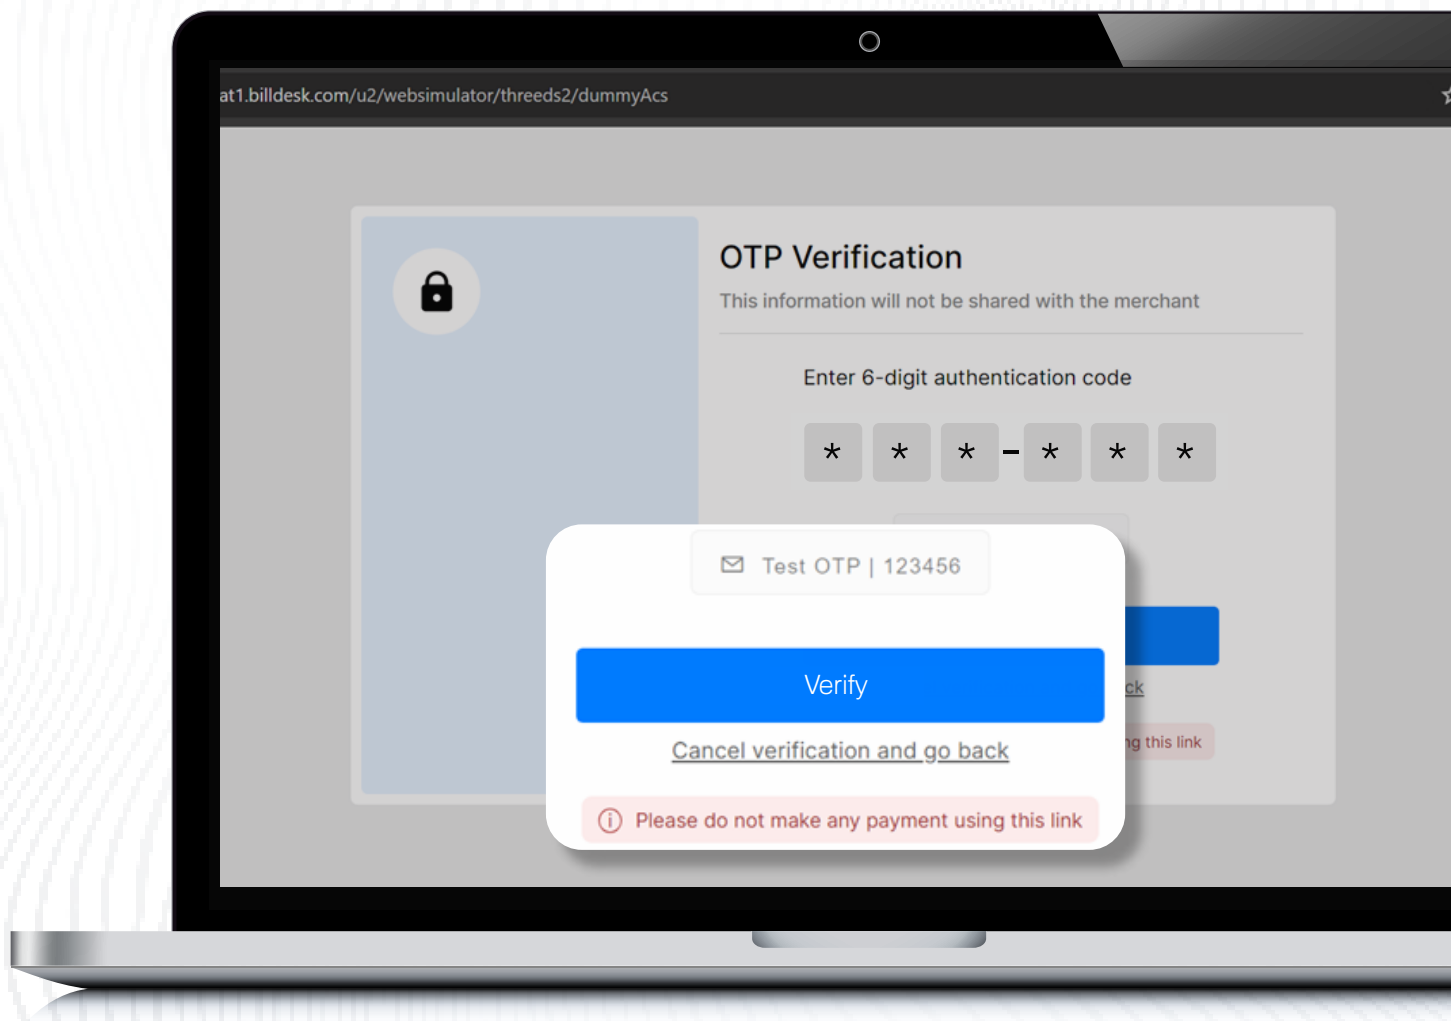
at1.billdesk.com/u2/websimulator/threeds2/dummyAcs

OTP Verification

This information will not be shared with the merchant

Enter 6-digit authentication code

* * * - * * *

ck

g this link

Test OTP | 123456

Verify

Cancel verification and go back

Please do not make any payment using this link